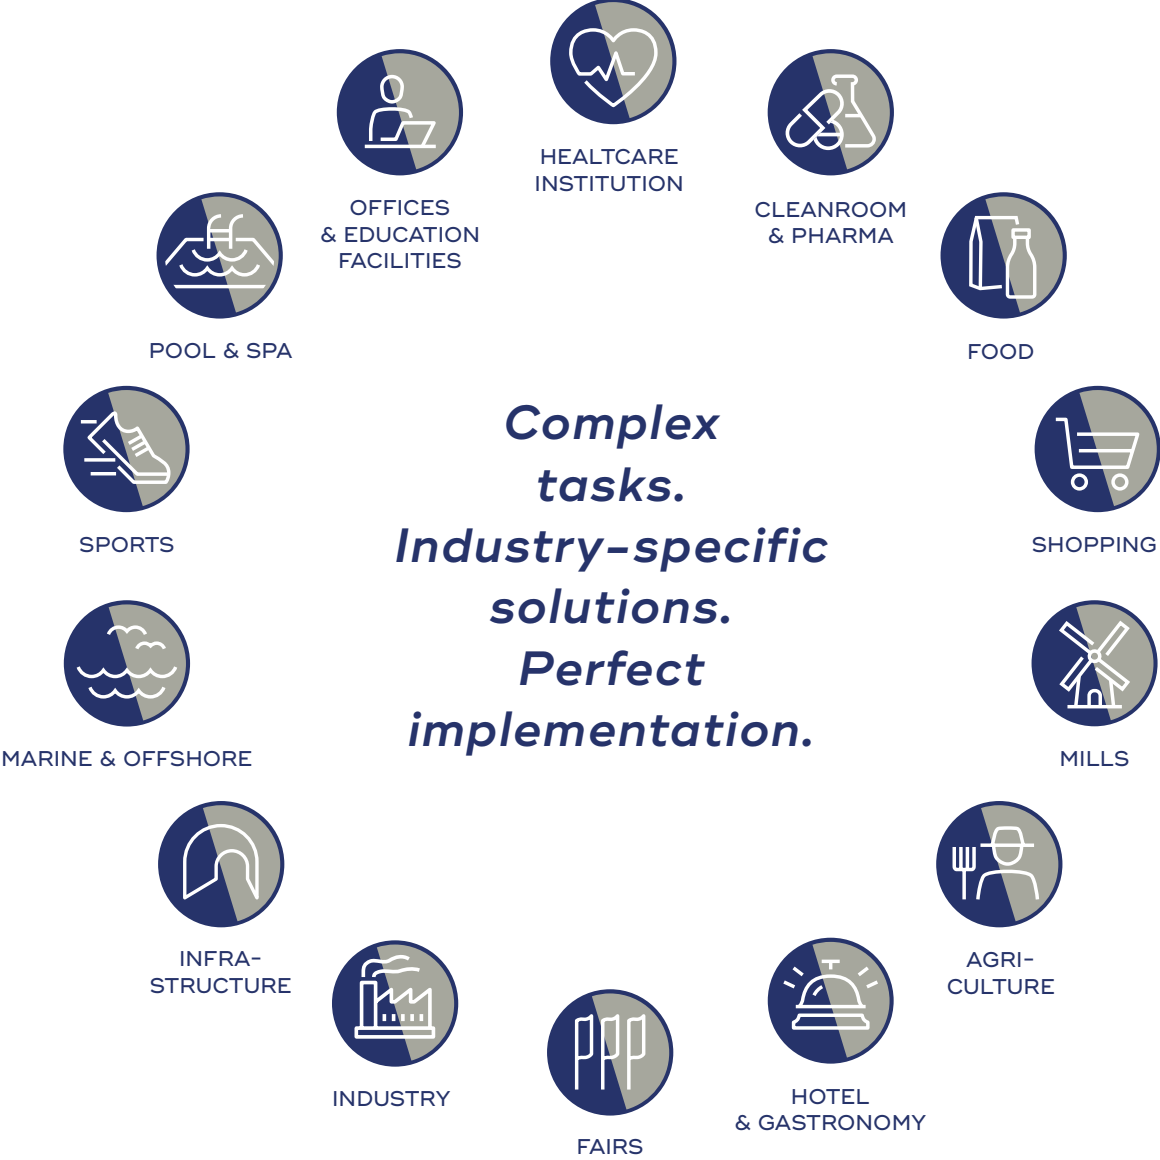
HEALTCARE INSTITUTION

CLEANROOM & PHARMA

FOOD

SHOPPING

MILLS

AGRI-CULTURE

HOTEL & GASTRONOMY

FAIRS

INDUSTRY

INFRA-STRUCTURE

MARINE & OFFSHORE

SPORTS

POOL & SPA

OFFICES & EDUCATION FACILITIES

Complex tasks. Industry-specific solutions. Perfect implementation.